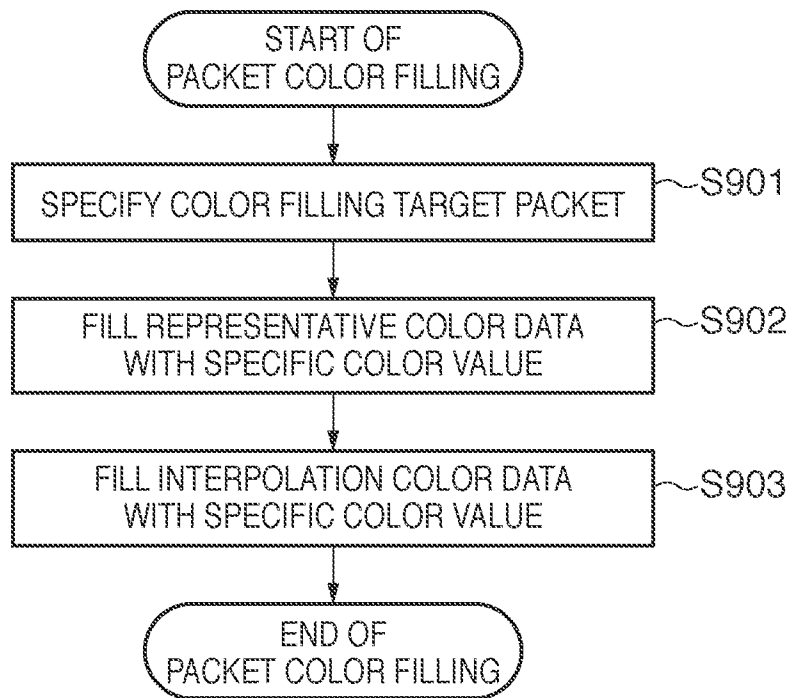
START OF PACKET COLOR FILLING

SPECIFY COLOR FILLING TARGET PACKET

S901

FILL REPRESENTATIVE COLOR DATA WITH SPECIFIC COLOR VALUE

S902

FILL INTERPOLATION COLOR DATA WITH SPECIFIC COLOR VALUE

S903

END OF PACKET COLOR FILLING